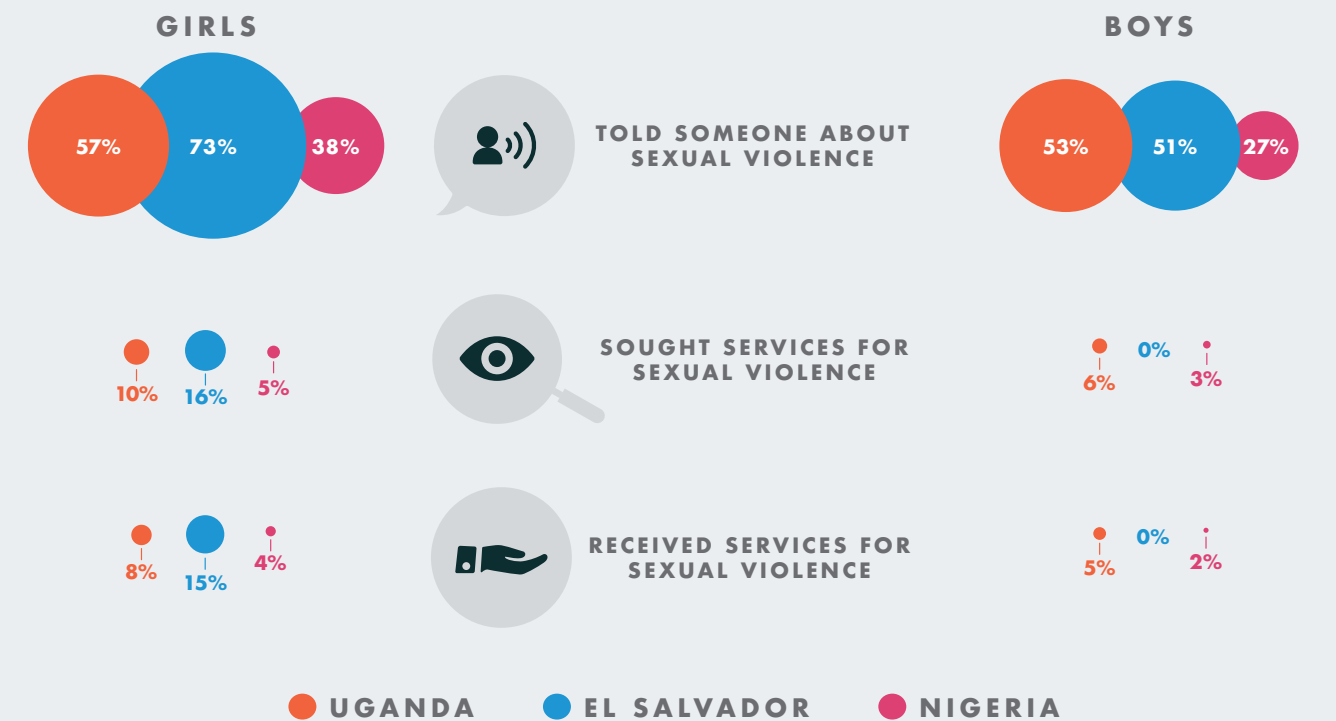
GIRLS

BOYS

57%
73%
38%

TOLD SOMEONE ABOUT SEXUAL VIOLENCE

53%
51%
27%

10%
16%
5%

SOUGHT SERVICES FOR SEXUAL VIOLENCE

6%
0%
3%

8%
15%
4%

RECEIVED SERVICES FOR SEXUAL VIOLENCE

5%
0%
2%

UGANDA EL SALVADOR NIGERIA